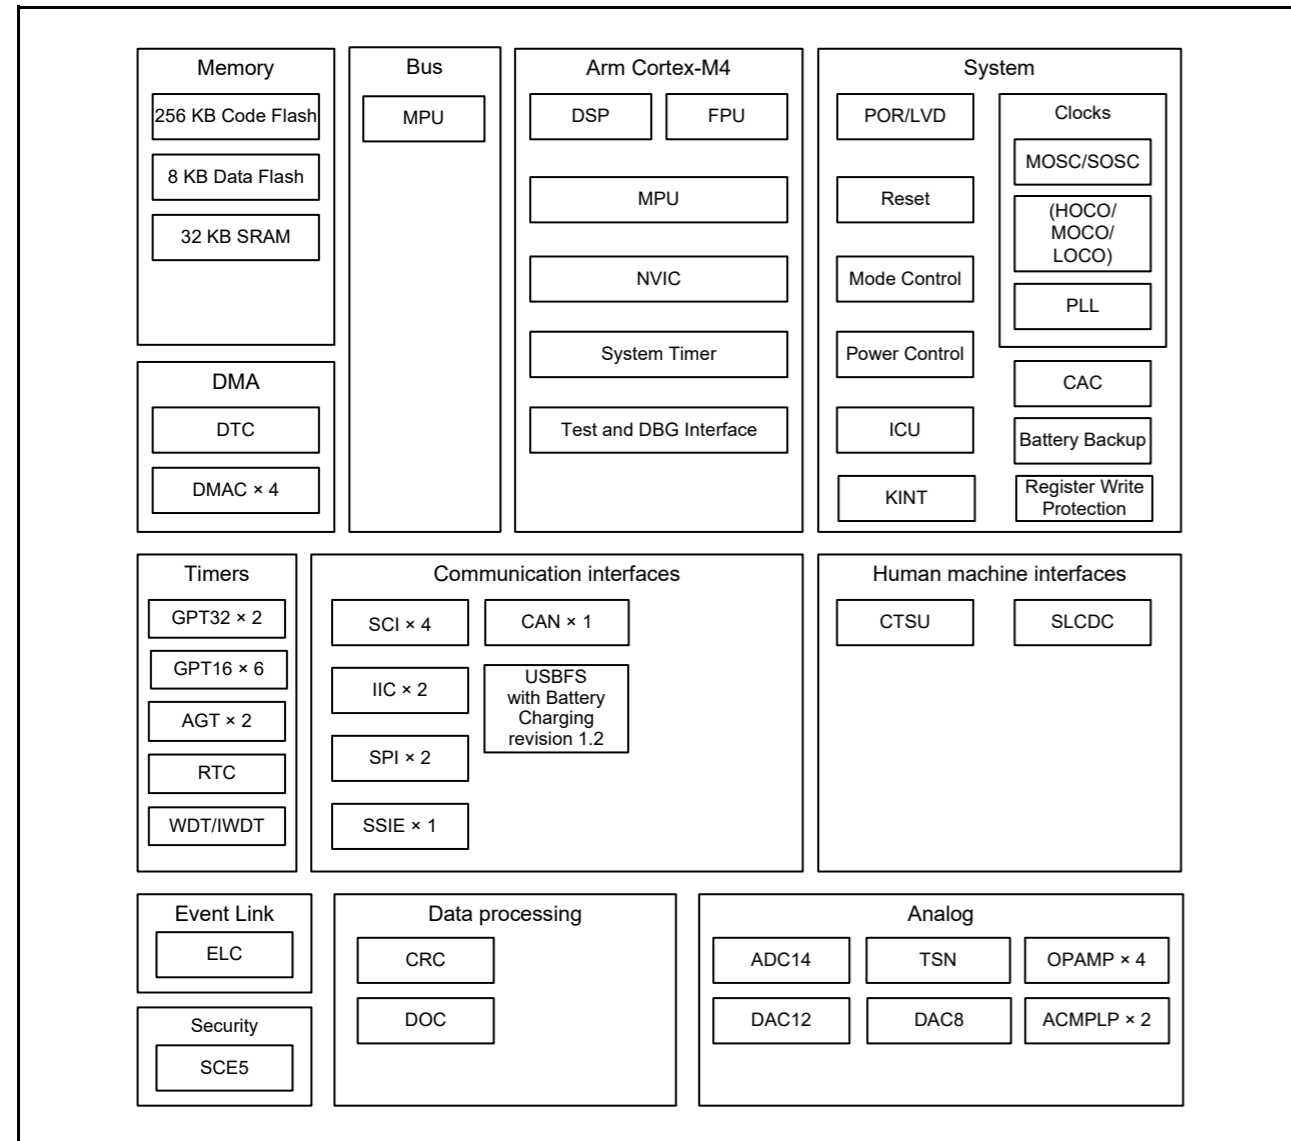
Memory
256 KB Code Flash
8 KB Data Flash
32 KB SRAM

Bus
MPU

Arm Cortex-M4
DSP
FPU
MPU
NVIC
System Timer
Test and DBG Interface

System
POR/LVD
Reset
Mode Control
Power Control
ICU
KINT
Clocks
MOSC/SOSC
(HOCO/ MOCO/ LOCO)
PLL
CAC
Battery Backup
Register Write Protection

DMA
DTC
DMAC × 4

Timers
GPT32 × 2
GPT16 × 6
AGT × 2
RTC
WDT/IWDT

Communication interfaces
SCI × 4
CAN × 1
IIC × 2
USBFS with Battery Charging revision 1.2
SPI × 2
SSIE × 1

Human machine interfaces
CTSU
SLCDC

Event Link
ELC

Security
SCE5

Data processing
CRC
DOC

Analog
ADC14
TSN
OPAMP × 4
DAC12
DAC8
ACMPLP × 2